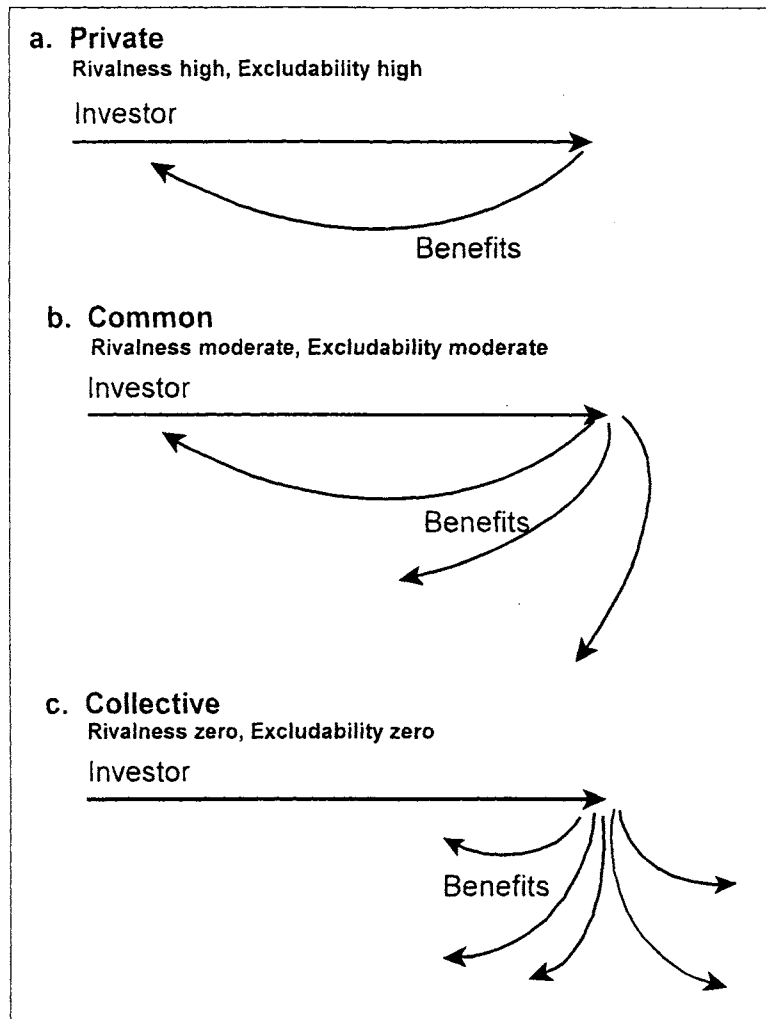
a. Private
Rivalness high, Excludability high

Investor

Benefits

b. Common
Rivalness moderate, Excludability moderate

Investor

Benefits

c. Collective
Rivalness zero, Excludability zero

Investor

Benefits